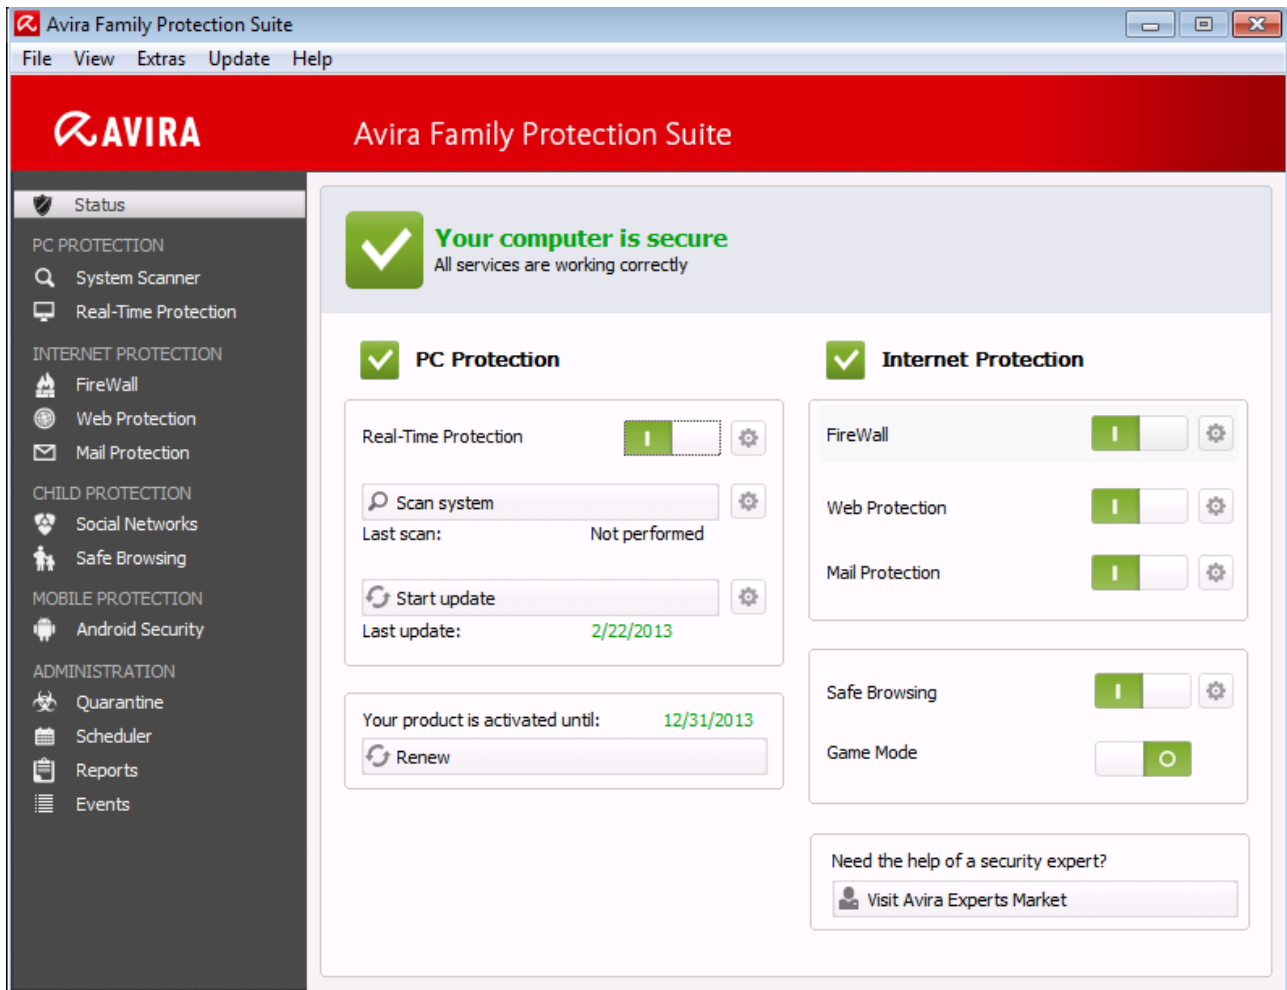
Avira Family Protection Suite

File View Extras Update Help

AVIRA

Avira Family Protection Suite

Status

PC PROTECTION

System Scanner

Real-Time Protection

INTERNET PROTECTION

FireWall

Web Protection

Mail Protection

CHILD PROTECTION

Social Networks

Safe Browsing

MOBILE PROTECTION

Android Security

ADMINISTRATION

Quarantine

Scheduler

Reports

Events

Your computer is secure
All services are working correctly

PC Protection

Real-Time Protection I

Scan system

Last scan: Not performed

Start update

Last update: 2/22/2013

Your product is activated until: 12/31/2013

Renew

Internet Protection

FireWall I

Web Protection I

Mail Protection I

Safe Browsing I

Game Mode O

Need the help of a security expert?

Visit Avira Experts Market